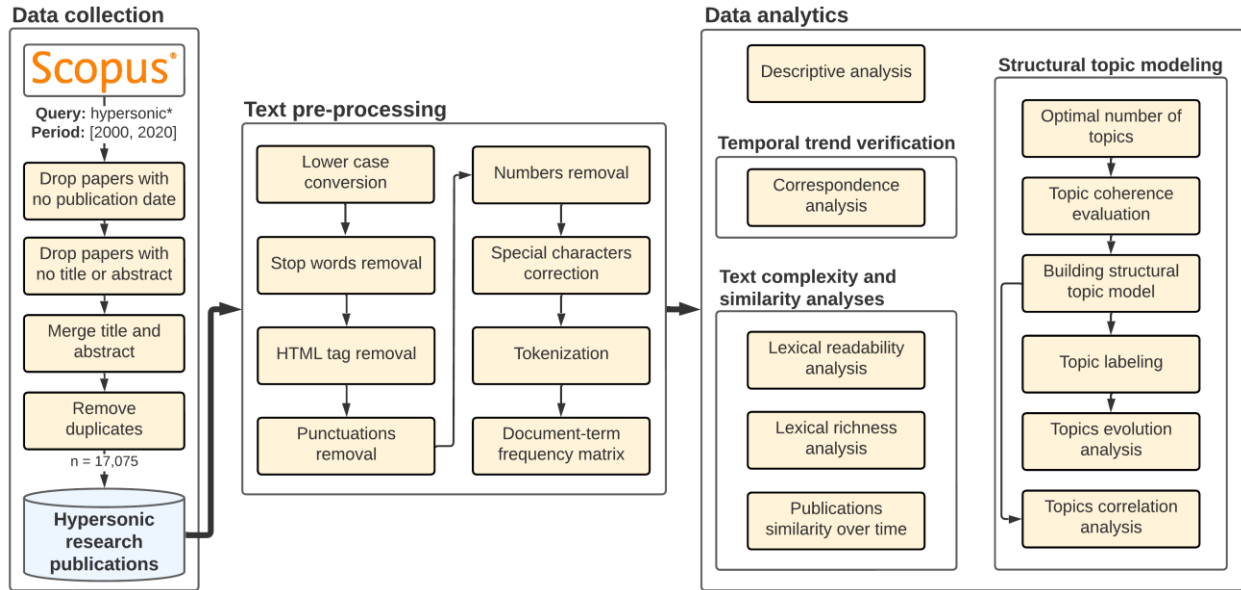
Data collection

Scopus®

Query: hypersonic*
Period: [2000, 2020]

Drop papers with no publication date

Drop papers with no title or abstract

Merge title and abstract

Remove duplicates

n = 17,075

Hypersonic research publications

Text pre-processing

Lower case conversion

Stop words removal

HTML tag removal

Punctuations removal

Numbers removal

Special characters correction

Tokenization

Document-term frequency matrix

Data analytics

Descriptive analysis

Temporal trend verification

Correspondence analysis

Text complexity and similarity analyses

Lexical readability analysis

Lexical richness analysis

Publications similarity over time

Structural topic modeling

Optimal number of topics

Topic coherence evaluation

Building structural topic model

Topic labeling

Topics evolution analysis

Topics correlation analysis